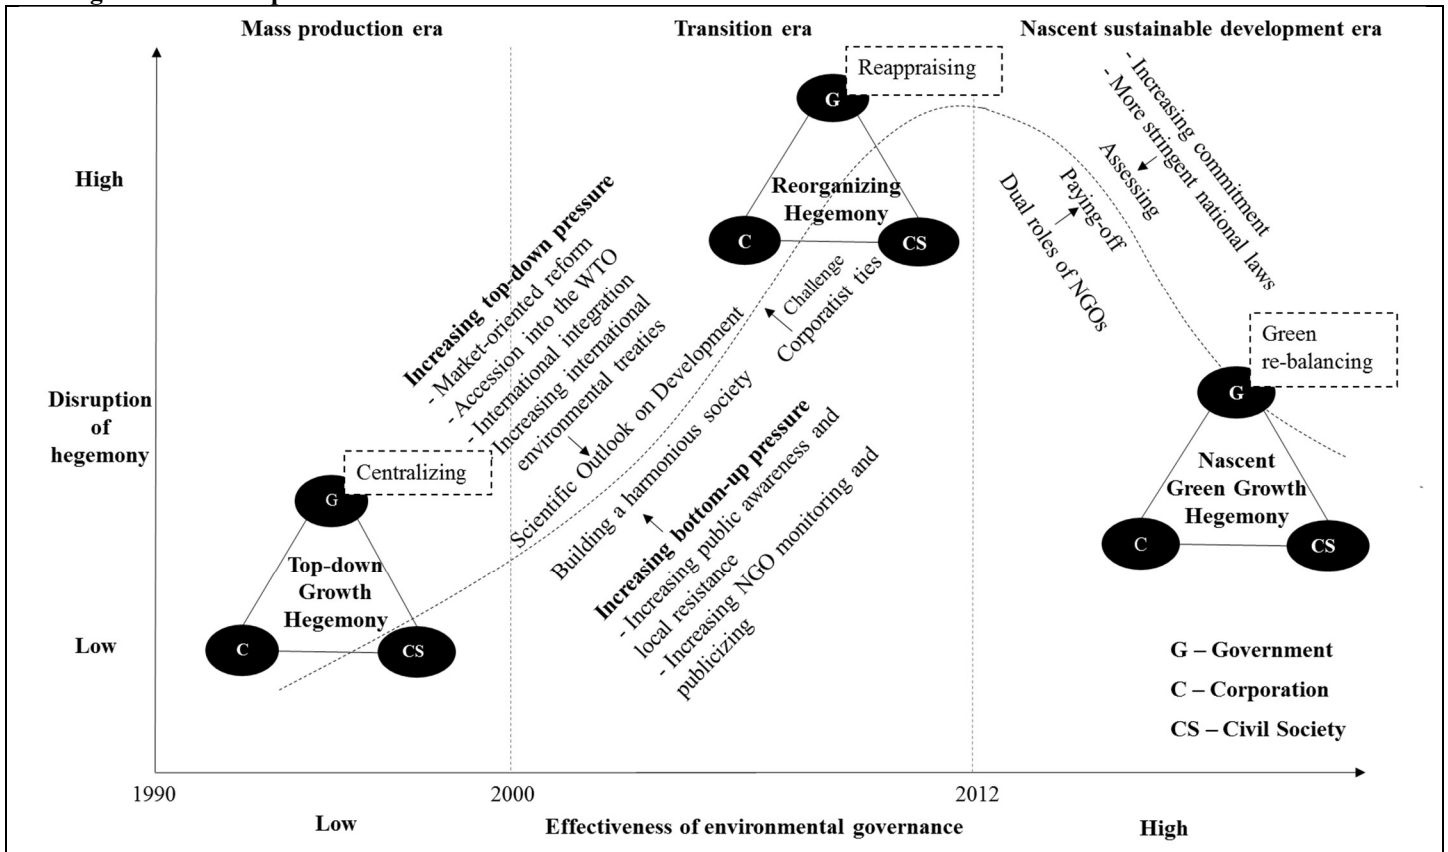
Mass production era

Transition era

Nascent sustainable development era

High

Disruption of hegemony

Low

Centralizing

G

Top-down Growth Hegemony

C

CS

Increasing top-down pressure
- Market-oriented reform
- Accession into the WTO
- International integration
- Increasing international environmental treaties

Scienific Outlook on Development

Building a harmonious society

Increasing bottom-up pressure
- Increasing public awareness and local resistance
- Increasing NGO monitoring and publicizing

Challenge

Corporatist ties

Reappraising

G

Reorganizing Hegemony

C

CS

- Increasing commitment
- More stringent national laws

Assessing

Paying-off

Dual roles of NGOs

Green re-balancing

G

Nascent Green Growth Hegemony

C

CS

G – Government

C – Corporation

CS – Civil Society

1990

2000

2012

Low

Effectiveness of environmental governance

High